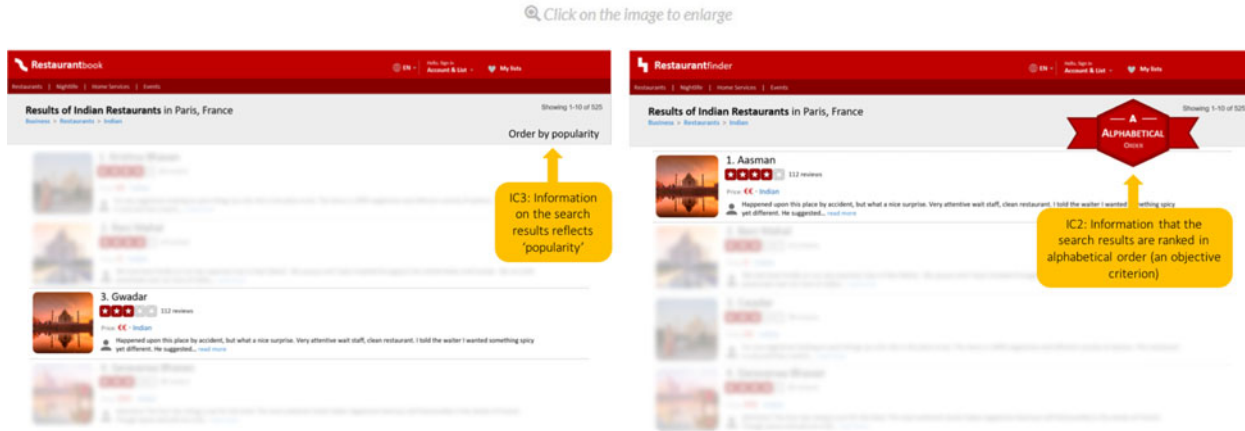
Click on the image to enlarge

Restaurantbook

EN | Hello, Sign in Account & List | My lists

Restaurants | Nightlife | Home Services | Events

Results of Indian Restaurants in Paris, France

Showing 1-10 of 525

Business > Restaurants > Indian

Order by popularity

1. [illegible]

2. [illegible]

IC3: Information on the search results reflects 'popularity'

3. Gwadar

112 reviews

Price €€ · Indian

Happened upon this place by accident, but what a nice surprise. Very attentive wait staff, clean restaurant. I told the waiter I wanted something spicy yet different. He suggested... read more

4. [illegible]

Restaurantfinder

EN | Hello, Sign in Account & List | My lists

Restaurants | Nightlife | Home Services | Events

Results of Indian Restaurants in Paris, France

Showing 1-10 of 525

Business > Restaurants > Indian

A

ALPHABETICAL ORDER

1. Aasman

112 reviews

Price €€ · Indian

Happened upon this place by accident, but what a nice surprise. Very attentive wait staff, clean restaurant. I told the waiter I wanted something spicy yet different. He suggested... read more

IC2: Information that the search results are ranked in alphabetical order (an objective criterion)

2. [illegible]

3. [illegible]

4. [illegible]